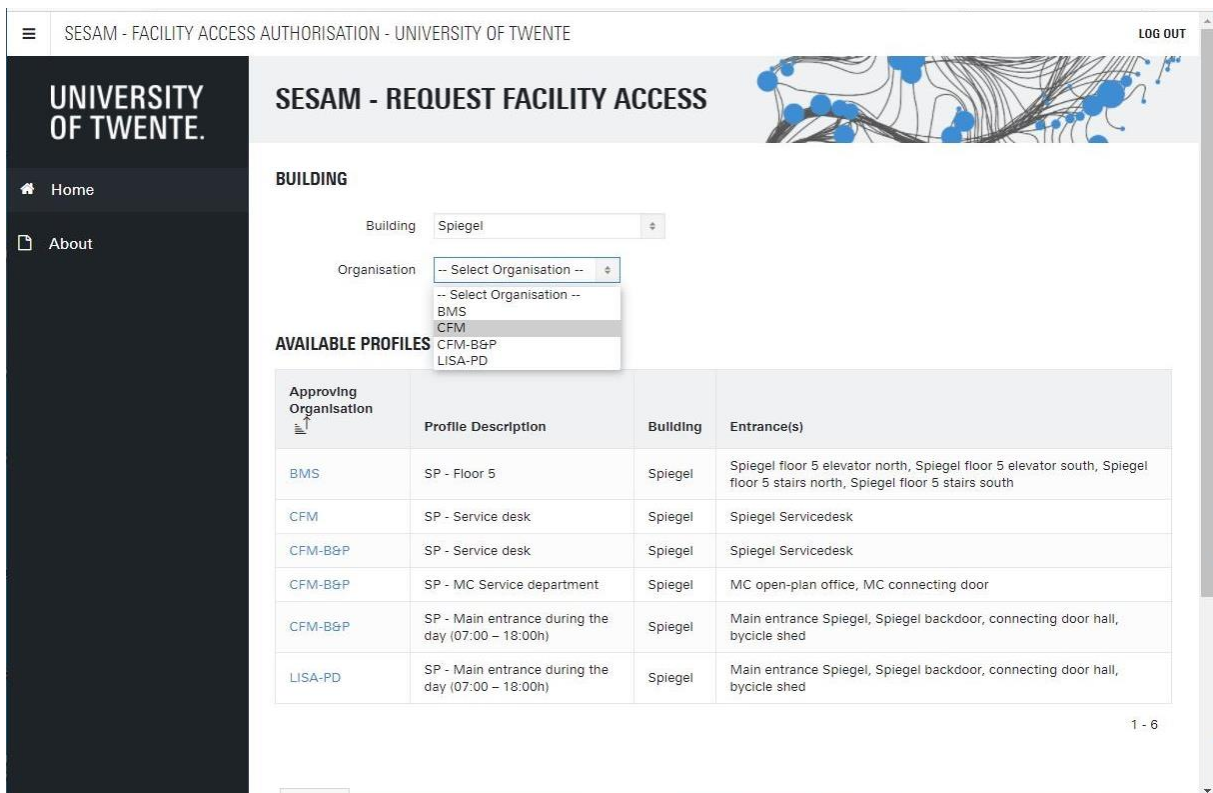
≡ SESAM - FACILITY ACCESS AUTHORISATION - UNIVERSITY OF TWENTE

LOG OUT

UNIVERSITY OF TWENTE.

Home

About

SESAM - REQUEST FACILITY ACCESS

BUILDING

Building Spiegel

Organisation -- Select Organisation --

-- Select Organisation --
BMS
CFM
CFM-B&P
LISA-PD

AVAILABLE PROFILES

| Approving Organisation | Profile Description | Building | Entrance(s) |
|---|---|---|---|
| BMS | SP - Floor 5 | Spiegel | Spiegel floor 5 elevator north, Spiegel floor 5 elevator south, Spiegel floor 5 stairs north, Spiegel floor 5 stairs south |
| CFM | SP - Service desk | Spiegel | Spiegel Servicedesk |
| CFM-B&P | SP - Service desk | Spiegel | Spiegel Servicedesk |
| CFM-B&P | SP - MC Service department | Spiegel | MC open-plan office, MC connecting door |
| CFM-B&P | SP - Main entrance during the day (07:00 – 18:00h) | Spiegel | Main entrance Spiegel, Spiegel backdoor, connecting door hall, bycicle shed |
| LISA-PD | SP - Main entrance during the day (07:00 – 18:00h) | Spiegel | Main entrance Spiegel, Spiegel backdoor, connecting door hall, bycicle shed |

1 - 6